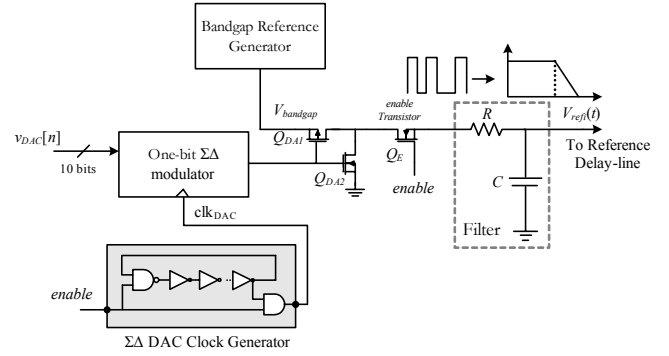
Bandgap Reference Generator

$V_{bandgap}$

enable Transistor

$V_{refi}(t)$

$R$

To Reference Delay-line

$v_{DAC}[n]$

10 bits

One-bit ΣΔ modulator

$Q_{DA1}$

$Q_{DA2}$

$Q_E$

enable

$C$

Filter

$\text{clk}_{\text{DAC}}$

enable

ΣΔ DAC Clock Generator